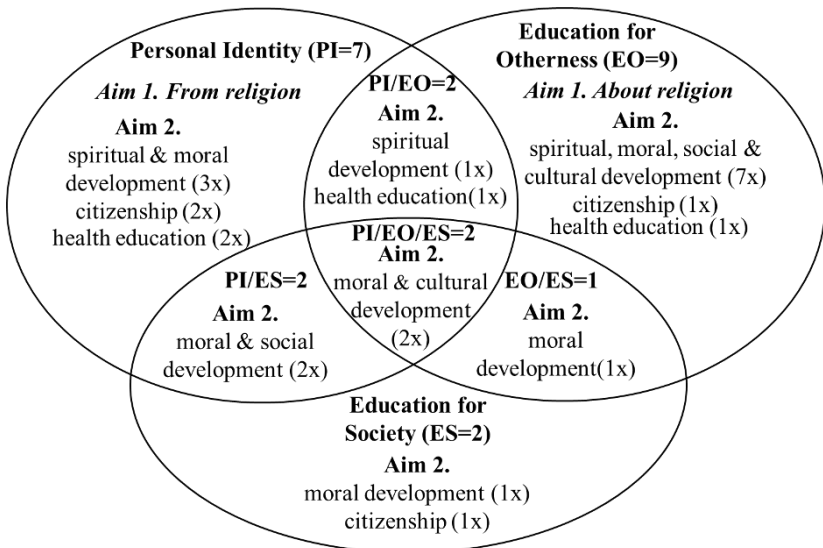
Personal Identity (PI=7)
Aim 1. From religion
Aim 2.
spiritual & moral development (3x)
citizenship (2x)
health education (2x)

PI/EO=2
Aim 2.
spiritual development (1x)
health education(1x)

Education for Otherness (EO=9)
Aim 1. About religion
Aim 2.
spiritual, moral, social & cultural development (7x)
citizenship (1x)
health education (1x)

PI/EO/ES=2
Aim 2.
moral & cultural development (2x)

PI/ES=2
Aim 2.
moral & social development (2x)

EO/ES=1
Aim 2.
moral development(1x)

Education for Society (ES=2)
Aim 2.
moral development (1x)
citizenship (1x)